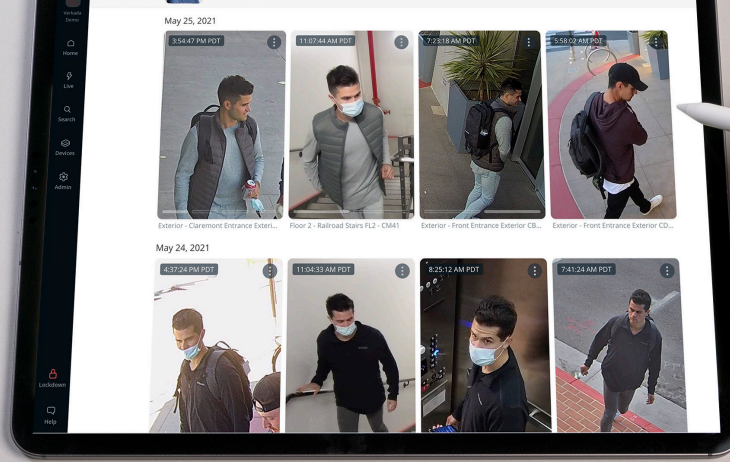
Verkada Demo

Home

Live

Search

Devices

Admin

Lockdown

Help

May 25, 2021

3:54:47 PM PDT

11:07:44 AM PDT

7:23:18 AM PDT

5:58:02 AM PDT

Exterior - Claremont Entrance Exteri...

Floor 2 - Railroad Stairs FL2 - CM41

Exterior - Front Entrance Exterior CB...

Exterior - Front Entrance Exterior CD...

May 24, 2021

4:37:24 PM PDT

11:04:33 AM PDT

8:25:12 AM PDT

7:41:24 AM PDT